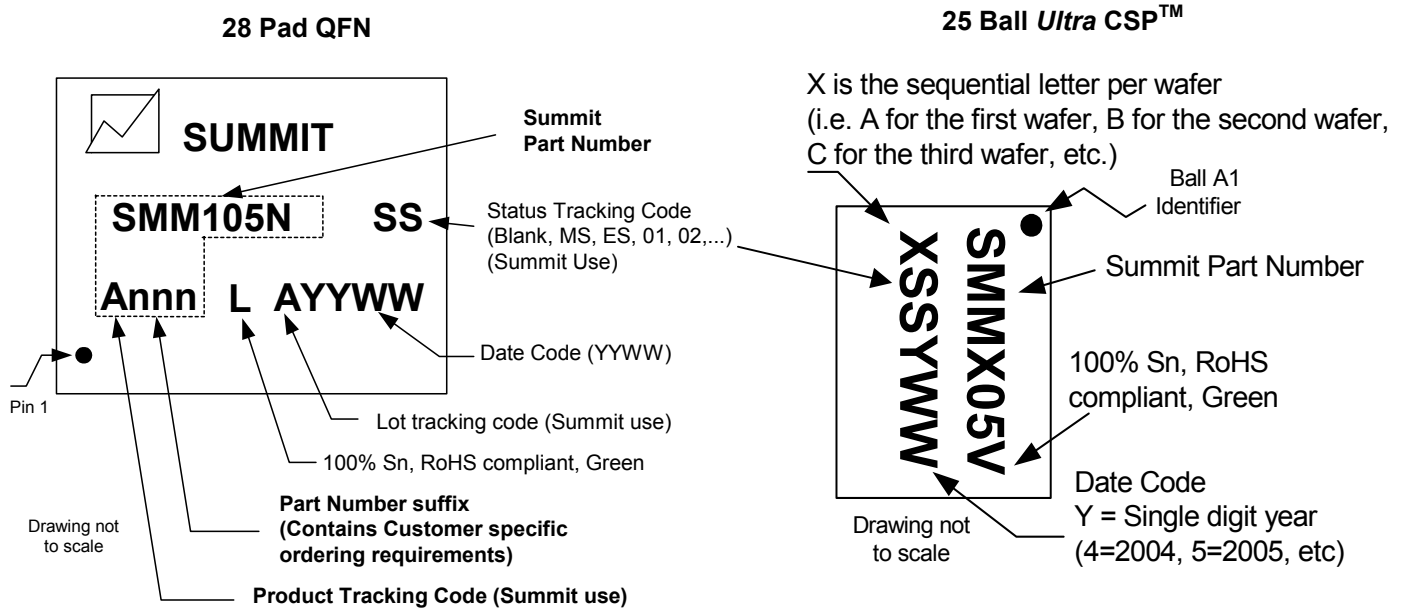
28 Pad QFN

SUMMIT

Summit Part Number

SMM105N SS

Status Tracking Code (Blank, MS, ES, 01, 02,...) (Summit Use)

Annn L AYYWW

Date Code (YYWW)

Pin 1

Lot tracking code (Summit use)

100% Sn, RoHS compliant, Green

Part Number suffix (Contains Customer specific ordering requirements)

Drawing not to scale

Product Tracking Code (Summit use)

25 Ball Ultra CSP$^{TM}$

X is the sequential letter per wafer (i.e. A for the first wafer, B for the second wafer, C for the third wafer, etc.)

Ball A1 Identifier

SMMX05V

XSSYWW

Summit Part Number

100% Sn, RoHS compliant, Green

Date Code
Y = Single digit year (4=2004, 5=2005, etc)

Drawing not to scale